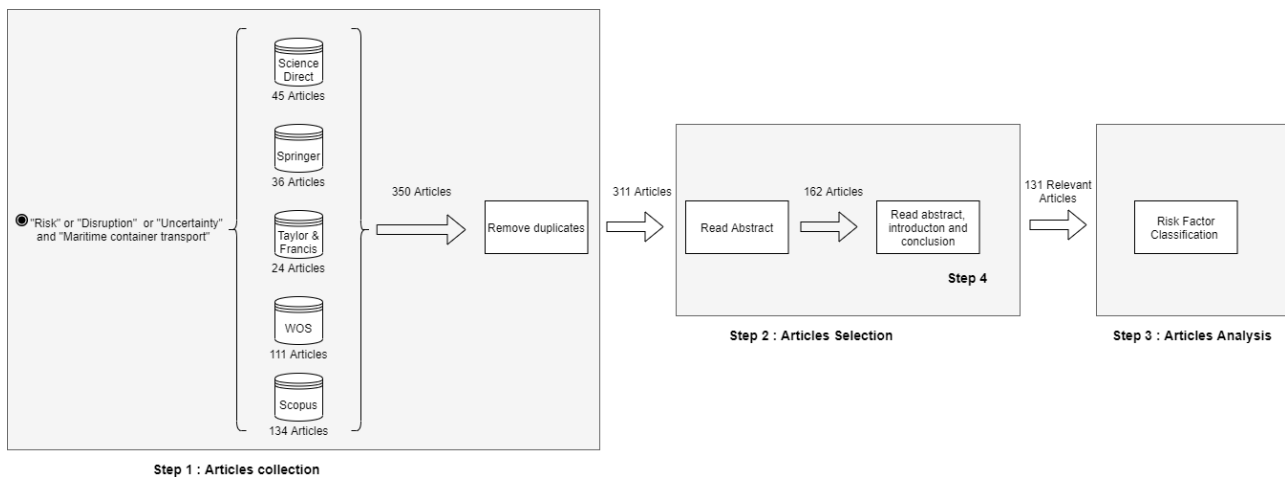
"Risk" or "Disruption" or "Uncertainty" and "Maritime container transport"

Science Direct
45 Articles

Springer
36 Articles

Taylor & Francis
24 Articles

WOS
111 Articles

Scopus
134 Articles

350 Articles

Remove duplicates

311 Articles

Read Abstract

162 Articles

Read abstract, introducton and conclusion

Step 4

131 Relevant Articles

Risk Factor Classification

Step 1 : Articles collection

Step 2 : Articles Selection

Step 3 : Articles Analysis